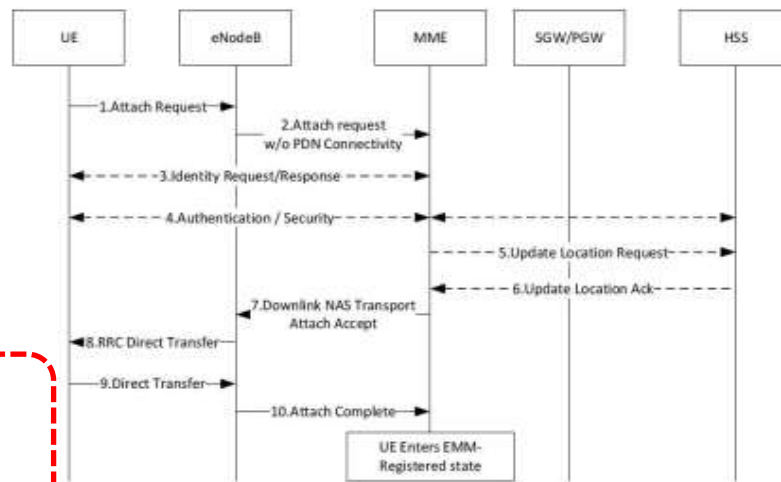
UE

eNodeB

MME

SGW/PGW

HSS

1.Attach Request

2.Attach request w/o PDN Connectivity

3.Identity Request/Response

4.Authentication / Security

5.Update Location Request

6.Update Location Ack

7.Downlink NAS Transport Attach Accept

8.RRC Direct Transfer

9.Direct Transfer

10.Attach Complete

UE Enters EMM-Registered state